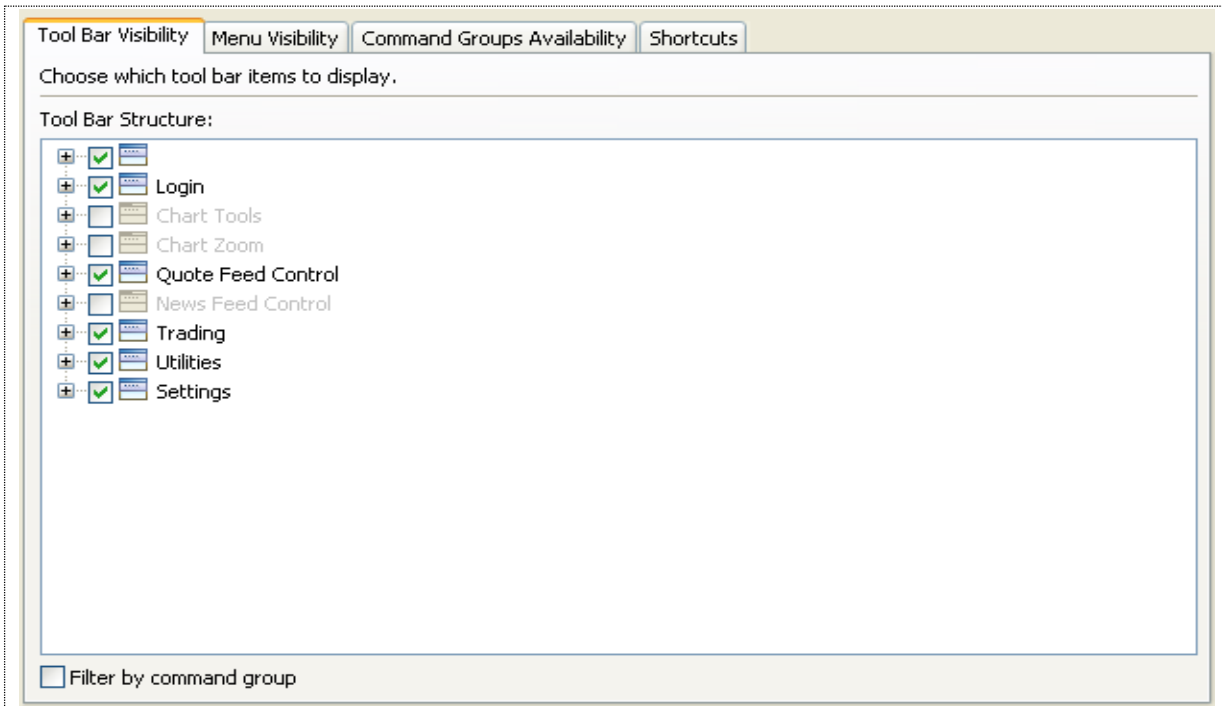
Tool Bar Visibility | Menu Visibility | Command Groups Availability | Shortcuts

Choose which tool bar items to display.

Tool Bar Structure:

Login
Chart Tools
Chart Zoom
Quote Feed Control
News Feed Control
Trading
Utilities
Settings

Filter by command group